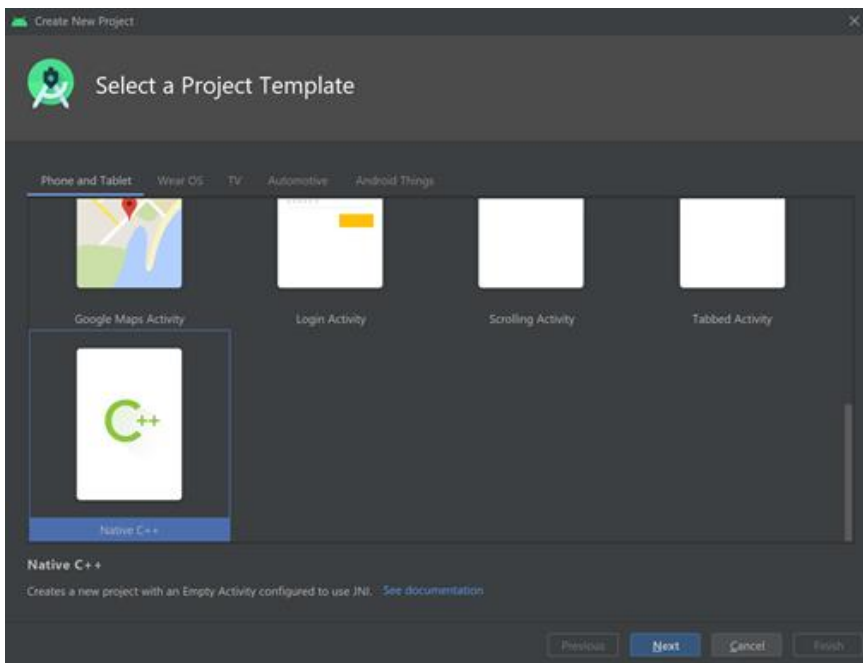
Create New Project

Select a Project Template

Phone and Tablet Wear OS TV Automotive Android Things

Google Maps Activity
Login Activity
Scrolling Activity
Tabbed Activity

C++

Native C++

Native C++

Creates a new project with an Empty Activity configured to use JNI. See documentation

Previous Next Cancel Finish